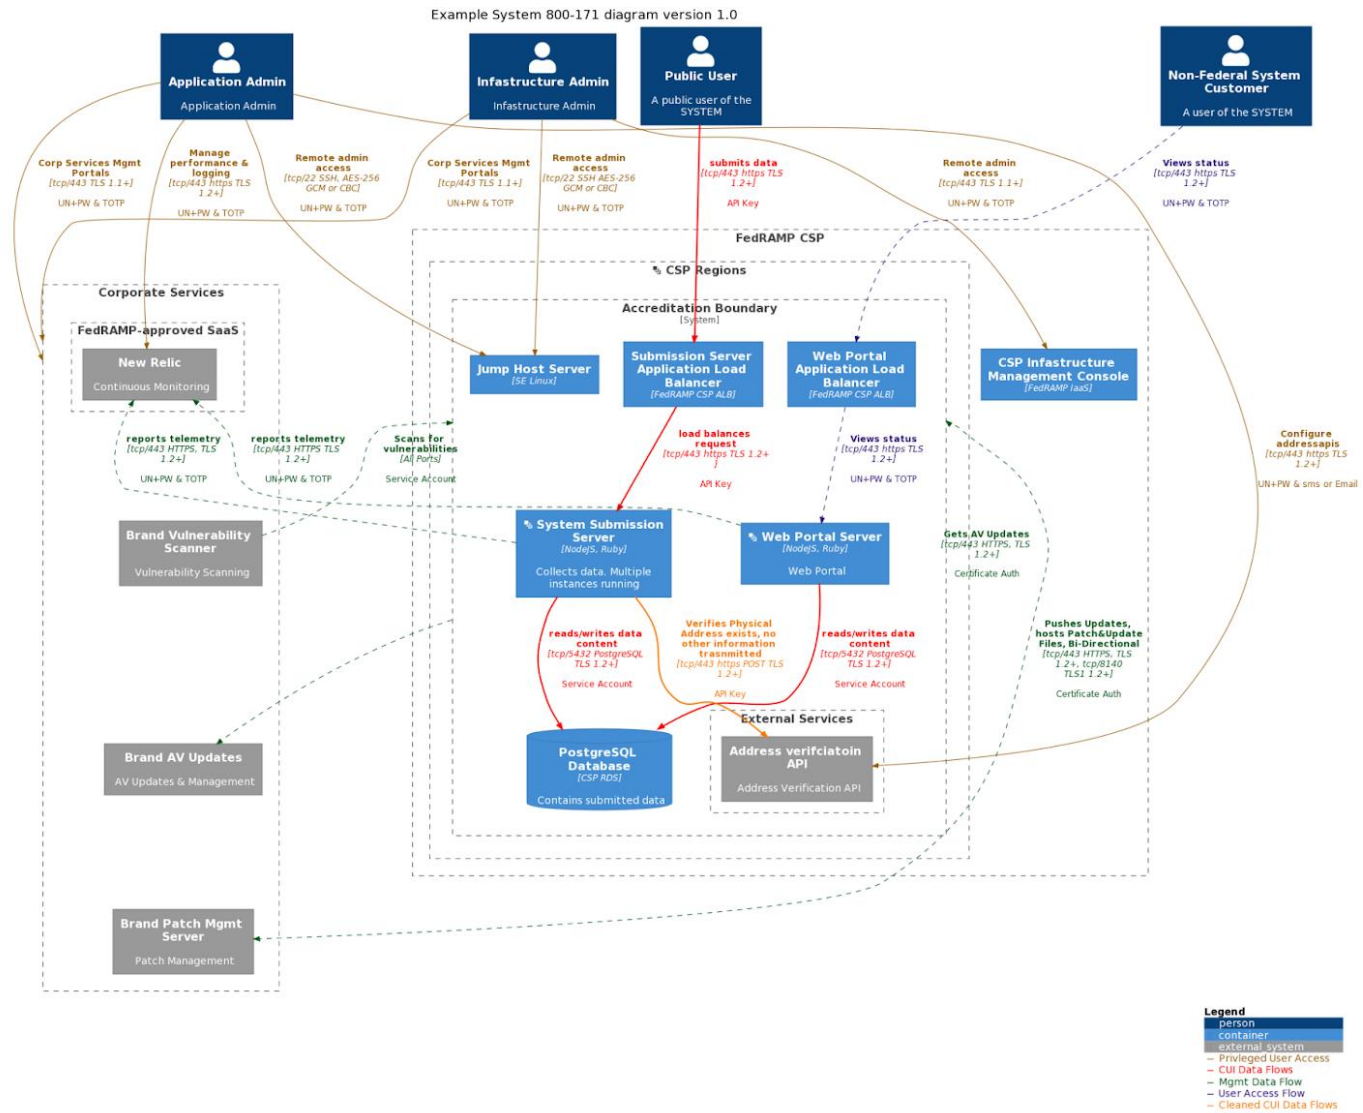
Example System 800-171 diagram version 1.0

Application Admin
Application Admin

Infrastructure Admin
Infrastructure Admin

Public User
A public user of the SYSTEM

Non-Federal System Customer
A user of the SYSTEM

Corp Services Mgmt Portals
[tcp/443 TLS 1.1+]
UN+PW & TOTP

Manage performance & logging
[tcp/443 https TLS 1.2+]
UN+PW & TOTP

Remote admin access
[tcp/22 SSH, AES-256 GCM or CBC]
UN+PW & TOTP

Corp Services Mgmt Portals
[tcp/443 TLS 1.1+]
UN+PW & TOTP

Remote admin access
[tcp/22 SSH AES-256 GCM or CBC]
UN+PW & TOTP

submits data
[tcp/443 https TLS 1.2+]
API Key

Remote admin access
[tcp/443 TLS 1.1+]
UN+PW & TOTP

Views status
[tcp/443 https TLS 1.2+]
UN+PW & TOTP

FedRAMP CSP

CSP Regions

Accreditation Boundary
[System]

Corporate Services

FedRAMP-approved SaaS

New Relic
Continuous Monitoring

Jump Host Server
[SE Linux]

Submission Server Application Load Balancer
[FedRAMP CSP ALB]

Web Portal Application Load Balancer
[FedRAMP CSP ALB]

CSP Infastructure Management Console
[FedRAMP IaaS]

reports telemetry
[tcp/443 HTTPS, TLS 1.2+]
UN+PW & TOTP

reports telemetry
[tcp/443 https TLS 1.2+]
UN+PW & TOTP

Scans for vulnerabilities
[All Ports]
Service Account

load balances request
[tcp/443 https TLS 1.2+]
API Key

Views status
[tcp/443 https TLS 1.2+]
UN+PW & TOTP

Configure addressapis
[tcp/443 https TLS 1.2+]
UN+PW & sms or Email

Brand Vulnerability Scanner
Vulnerability Scanning

System Submission Server
[NodeJS, Ruby]
Collects data. Multiple instances running

Web Portal Server
[NodeJS, Ruby]
Web Portal

Gets AV Updates
[tcp/443 HTTPS, TLS 1.2+]
Certificate Auth

reads/writes data content
[tcp/5432 PostgreSQL TLS 1.2+]
Service Account

Verifies Physical Address exists, no other information trasnmitted
[tcp/443 https POST TLS 1.2+]
API Key

reads/writes data content
[tcp/5432 PostgreSQL TLS 1.2+]
Service Account

Pushes Updates, hosts Patch&Update Files, Bi-Directional
[tcp/443 HTTPS, TLS 1.2+, tcp/8140 TLS1 1.2+]
Certificate Auth

External Services

Brand AV Updates
AV Updates & Management

PostgreSQL Database
[CSP RDS]
Contains submitted data

Address verifciatoin API
Address Verification API

Brand Patch Mgmt Server
Patch Management

Legend
person
container
external system
Privleged User Access
CUI Data Flows
Mgmt Data Flow
User Access Flow
Cleaned CUI Data Flows